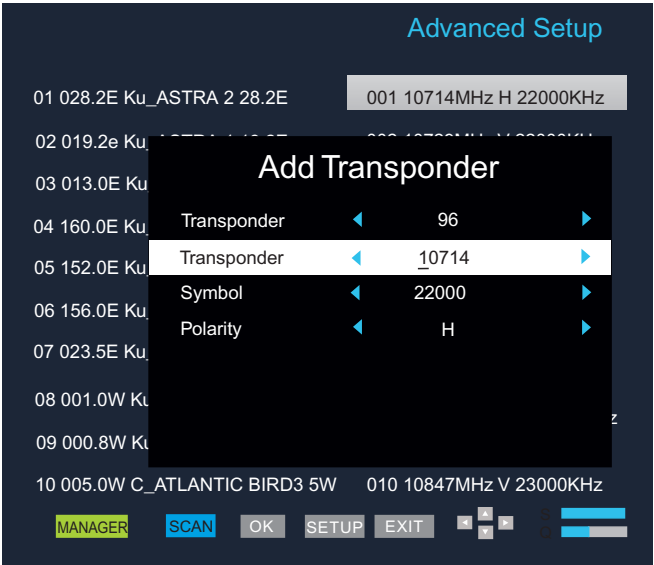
Advanced Setup

01 028.2E Ku_ASTRA 2 28.2E

001 10714MHz H 22000KHz

02 019.2e Ku_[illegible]

03 013.0E Ku_

04 160.0E Ku_

05 152.0E Ku_

06 156.0E Ku_

07 023.5E Ku_

08 001.0W Ku

09 000.8W Ku

10 005.0W C_ATLANTIC BIRD3 5W

010 10847MHz V 23000KHz

Add Transponder

| | |
|---|---|
| Transponder | 96 |
| Transponder | 10714 |
| Symbol | 22000 |
| Polarity | H |

MANAGER SCAN OK SETUP EXIT